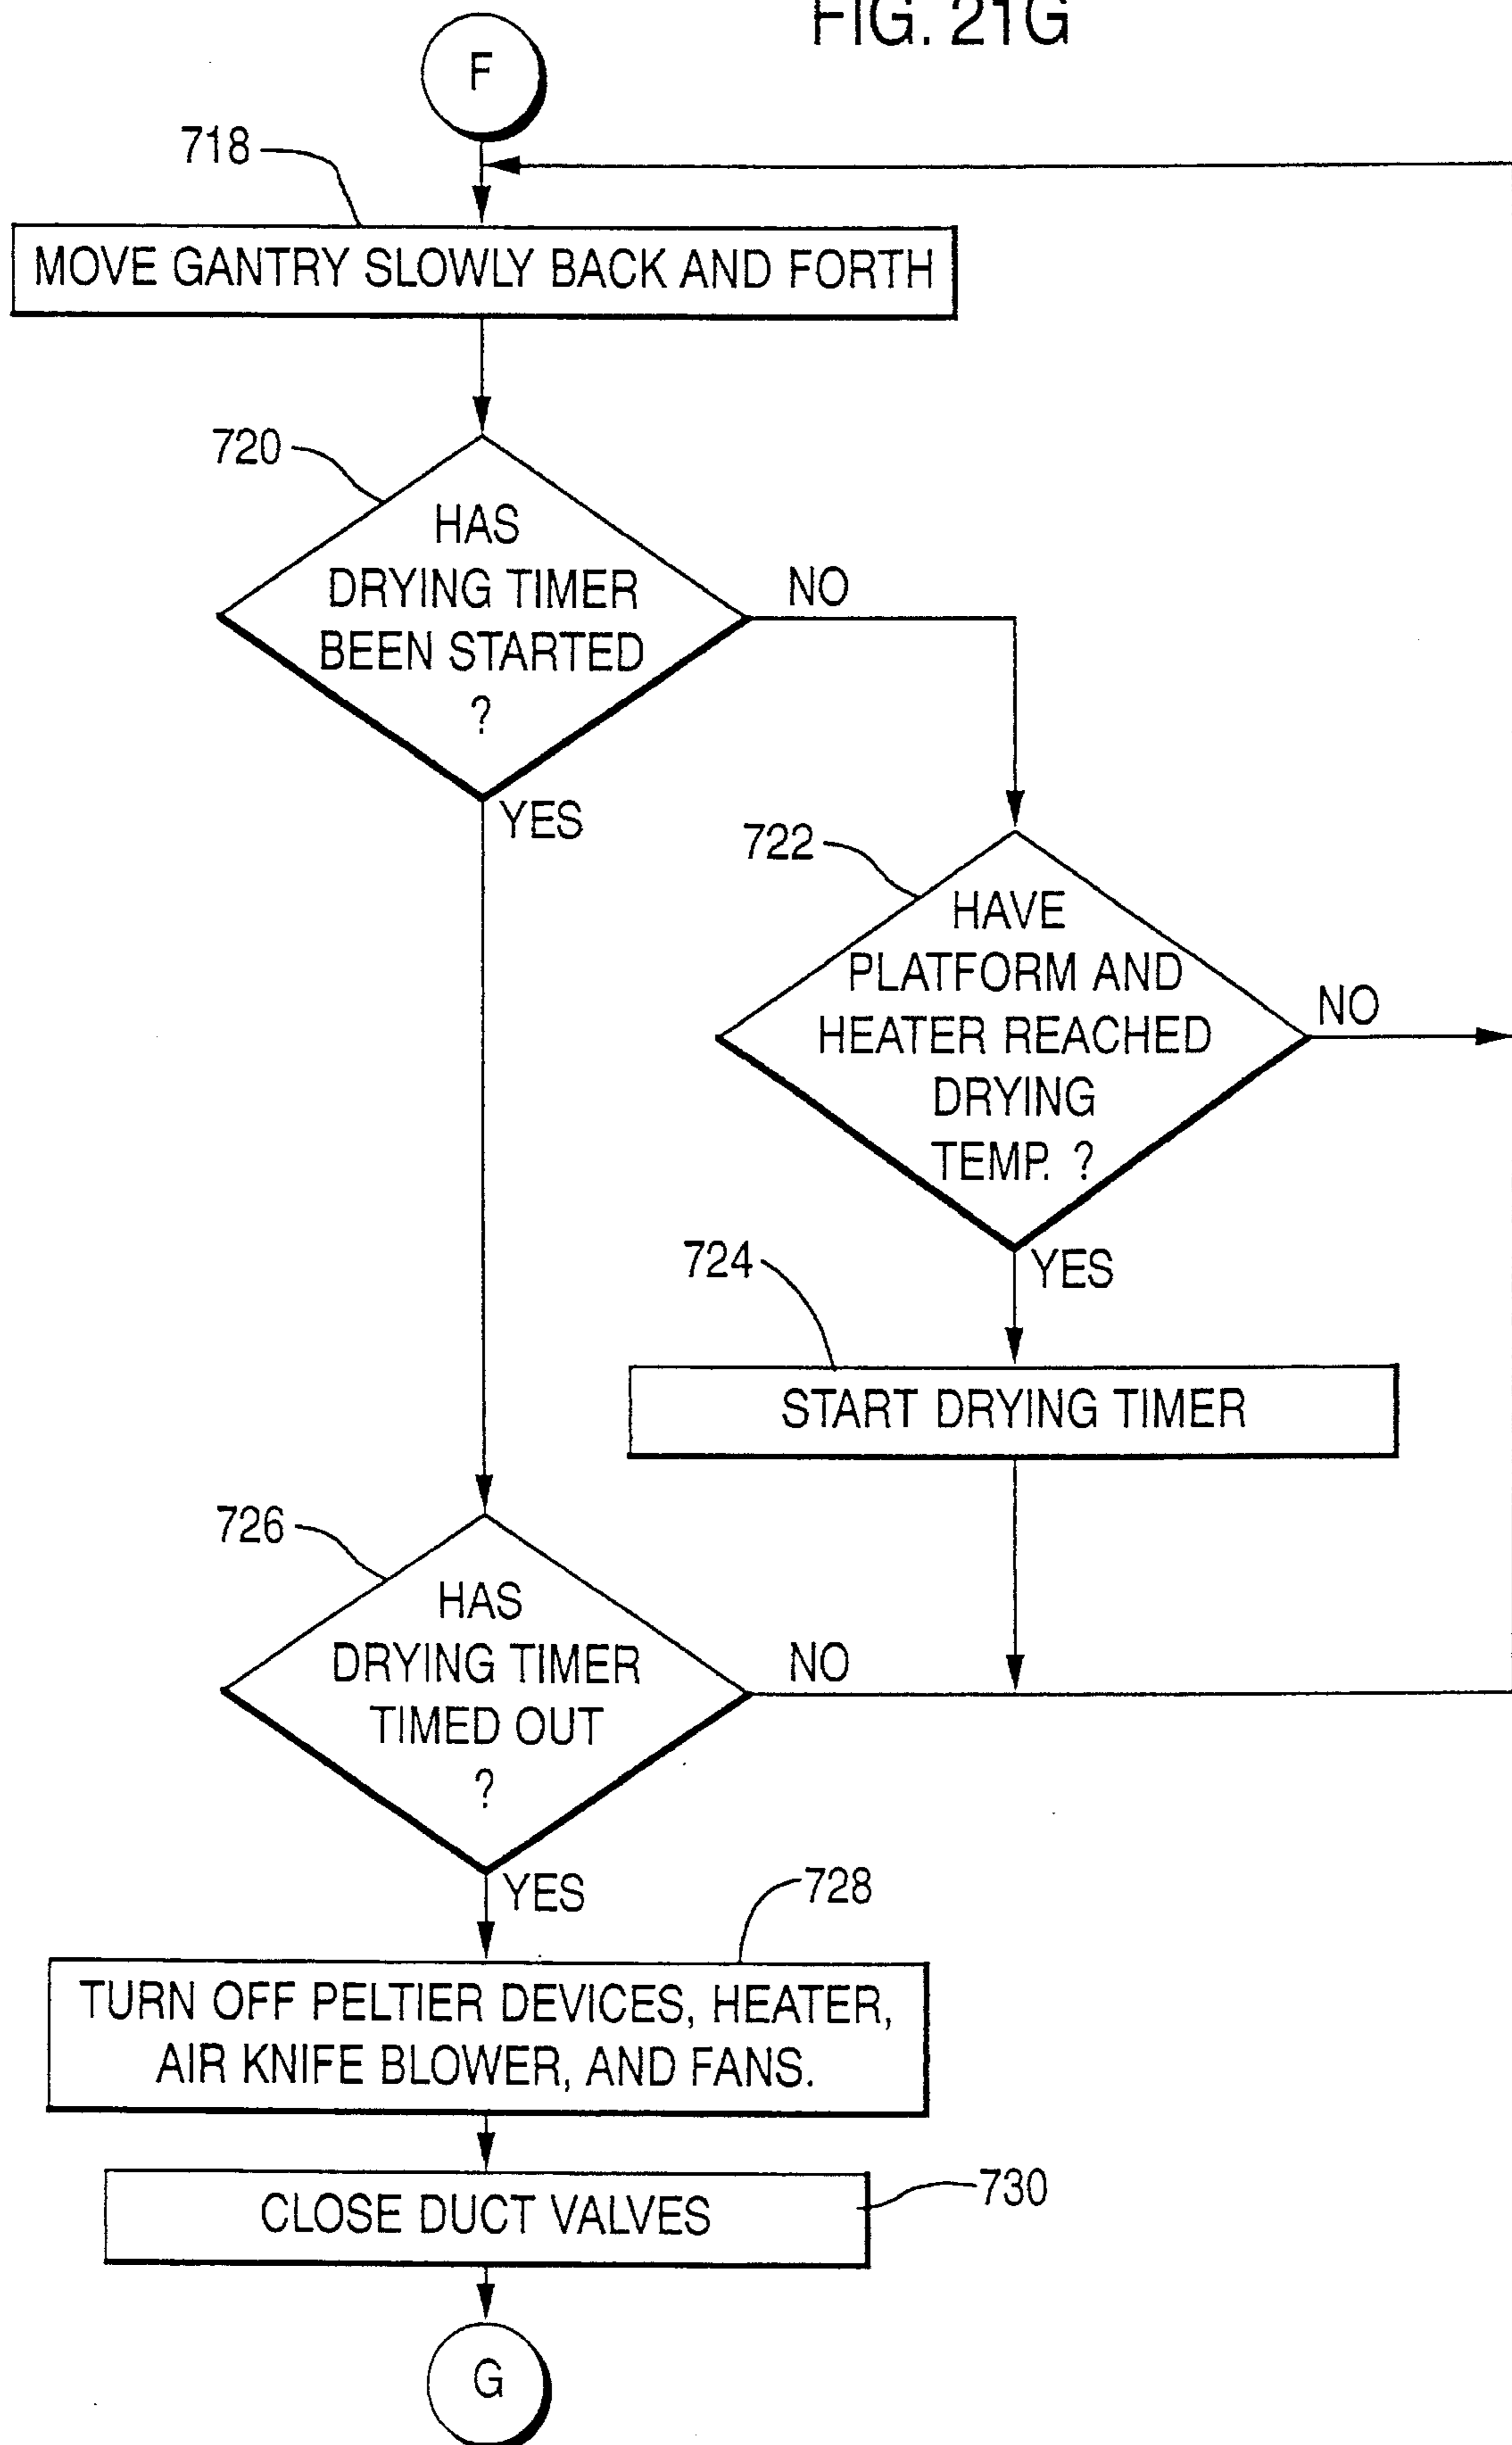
FIG. 21G

F

718

MOVE GANTRY SLOWLY BACK AND FORTH

720

HAS DRYING TIMER BEEN STARTED ?

NO

YES

722

HAVE PLATFORM AND HEATER REACHED DRYING TEMP. ?

NO

YES

724

START DRYING TIMER

726

HAS DRYING TIMER TIMED OUT ?

NO

YES

728

TURN OFF PELTIER DEVICES, HEATER, AIR KNIFE BLOWER, AND FANS.

CLOSE DUCT VALVES

730

G